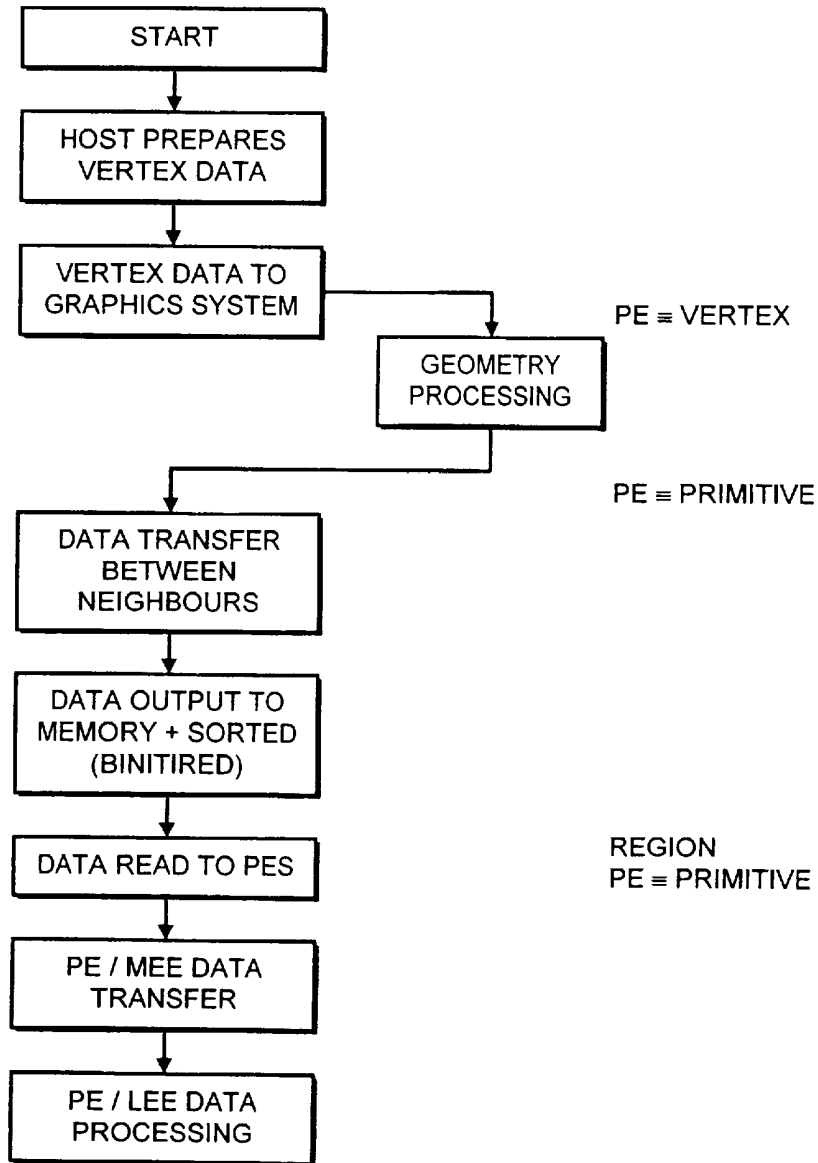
START

HOST PREPARES VERTEX DATA

VERTEX DATA TO GRAPHICS SYSTEM

PE ≡ VERTEX

GEOMETRY PROCESSING

PE ≡ PRIMITIVE

DATA TRANSFER BETWEEN NEIGHBOURS

DATA OUTPUT TO MEMORY + SORTED (BINITIRED)

DATA READ TO PES

REGION
PE ≡ PRIMITIVE

PE / MEE DATA TRANSFER

PE / LEE DATA PROCESSING